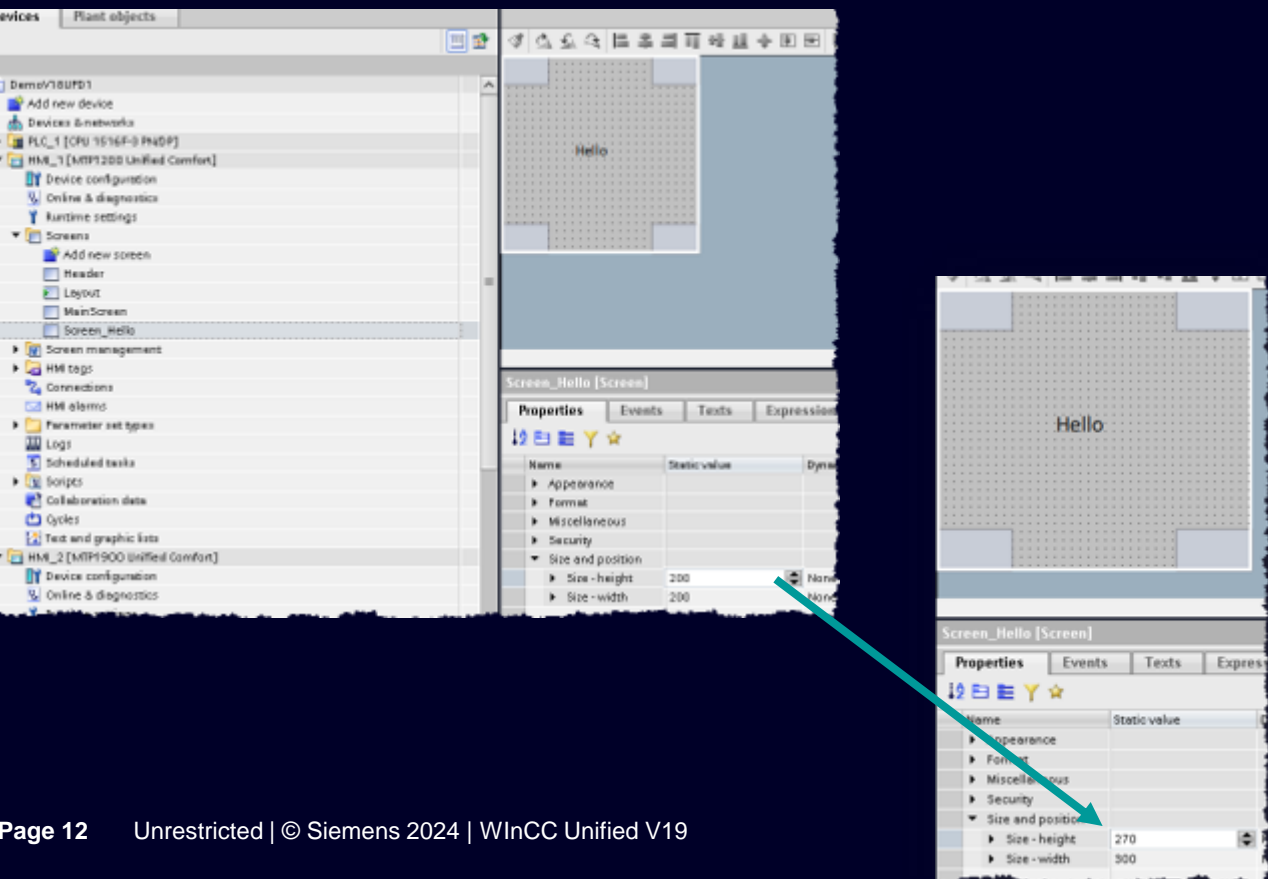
evices | Plant objects

DemoV18UPD1
Add new device
Devices & networks
PLC_1 [CPU 1516F-3 PN/DP]
HMI_1 [MTP1200 Unified Comfort]
Device configuration
Online & diagnostics
Runtime settings
Screens
Add new screen
Header
Layout
MainScreen
Screen_Hello
Screen management
HMI tags
Connections
HMI alarms
Parameter set types
Logs
Scheduled tasks
Scripts
Collaboration data
Cycles
Text and graphic lists
HMI_2 [MTP1900 Unified Comfort]
Device configuration
Online & diagnostics

Hello

Screen_Hello [Screen]
Properties | Events | Texts | Expression

| Name | Static value | Dyna |
|---|---|---|
| Appearance | | |
| Format | | |
| Miscellaneous | | |
| Security | | |
| Size and position | | |
| Size - height | 200 | None |
| Size - width | 200 | None |

Hello

Screen_Hello [Screen]
Properties | Events | Texts | Expres

| Name | Static value |
|---|---|
| Appearance | |
| Format | |
| Miscellaneous | |
| Security | |
| Size and position | |
| Size - height | 270 |
| Size - width | 300 |

Page 12 Unrestricted | © Siemens 2024 | WInCC Unified V19